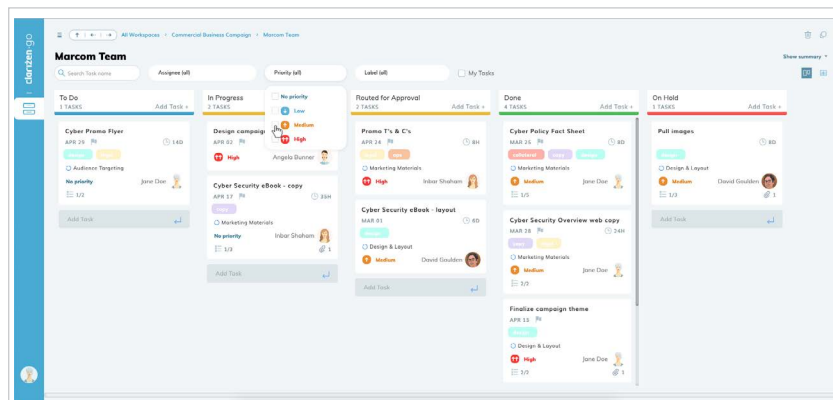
dankzen.go

All Workspaces > Commercial Business Campaign > Marcom Team

Marcom Team

Show summary

Search Task name | Assignee (all) | Priority (all) | Label (all) | My Tasks

No priority
Low
Medium
High

To Do
1 TASKS
Add Task +

Cyber Promo Flyer
APR 29
14D
Audience Targeting
No priority
Jane Doe
1/2

Add Task

In Progress
2 TASKS

Design campaign
APR 02
High
Angela Bunner

Cyber Security eBook - copy
APR 27
26H
Marketing Materials
No priority
Inbar Shaham
1/3
1

Add Task

Routed for Approval
2 TASKS
Add Task +

Promo T's & C's
APR 24
8H
Marketing Materials
High
Inbar Shaham

Cyber Security eBook - layout
MAR 01
6D
Design & Layout
Medium
David Goulden

Add Task

Done
4 TASKS
Add Task +

Cyber Policy Fact Sheet
APR 25
8D
Marketing Materials
Medium
Jane Doe
1/5

Cyber Security Overview web copy
MAR 18
24H
Marketing Materials
Medium
Jane Doe
2/3

Finalize campaign theme
APR 15
Design & Layout
High
Jane Doe
2/3
1

On Hold
1 TASKS
Add Task +

Pull images
8D
Design & Layout
Medium
David Goulden
1/3
1

Add Task